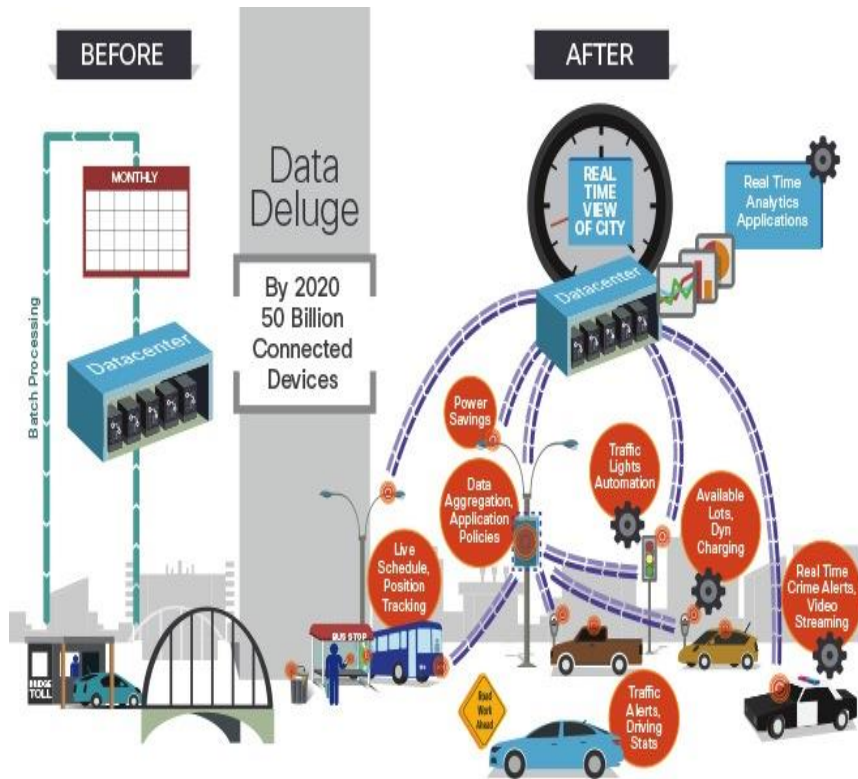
BEFORE

MONTHLY

Batch Processing

Datacenter

BRIDGE TOLL

Data Deluge

By 2020 50 Billion Connected Devices

AFTER

REAL TIME VIEW OF CITY

Real Time Analytics Applications

Datacenter

Power Savings

Data Aggregation, Application Policies

Traffic Lights Automation

Available Lots, Dyn Charging

Live Schedule, Position Tracking

Real Time Crime Alerts, Video Streaming

BUS STOP

Road Work Ahead

Traffic Alerts, Driving Stats